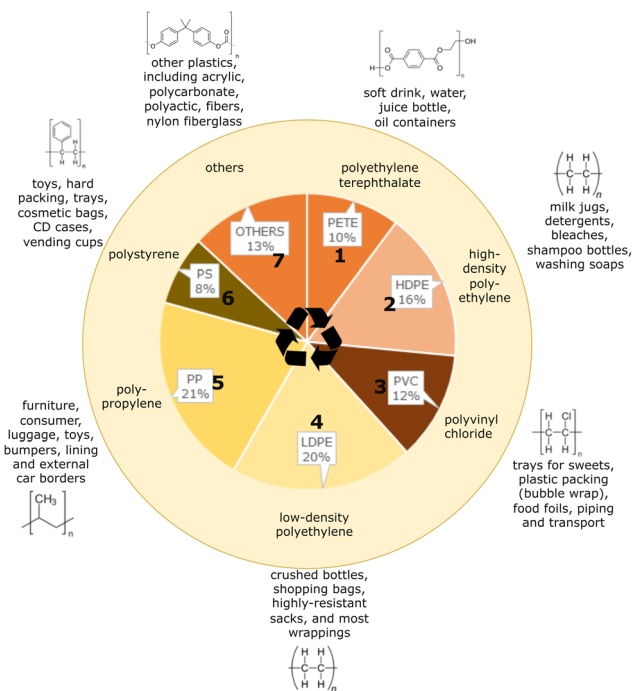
other plastics, including acrylic, polycarbonate, polyactic, fibers, nylon fiberglass

soft drink, water, juice bottle, oil containers

OH
O
H
n

toys, hard packing, trays, cosmetic bags, CD cases, vending cups

milk jugs, detergents, bleaches, shampoo bottles, washing soaps

others

polyethylene terephthalate

OTHERS 13%
7

PETE 10%
1

high-density poly-ethylene

HDPE 16%
2

polystyrene

PS 8%
6

PP 21%
5

poly-propylene

PVC 12%
3

polyvinyl chloride

4
LDPE 20%

low-density polyethylene

furniture, consumer, luggage, toys, bumpers, lining and external car borders

trays for sweets, plastic packing (bubble wrap), food foils, piping and transport

crushed bottles, shopping bags, highly-resistant sacks, and most wrappings

$CH_3$
n

H H
—C—C—
H H
n

H Cl
—C—C—
H H
n

H H
—C—C—
H H
n

—C—C—
H H
n